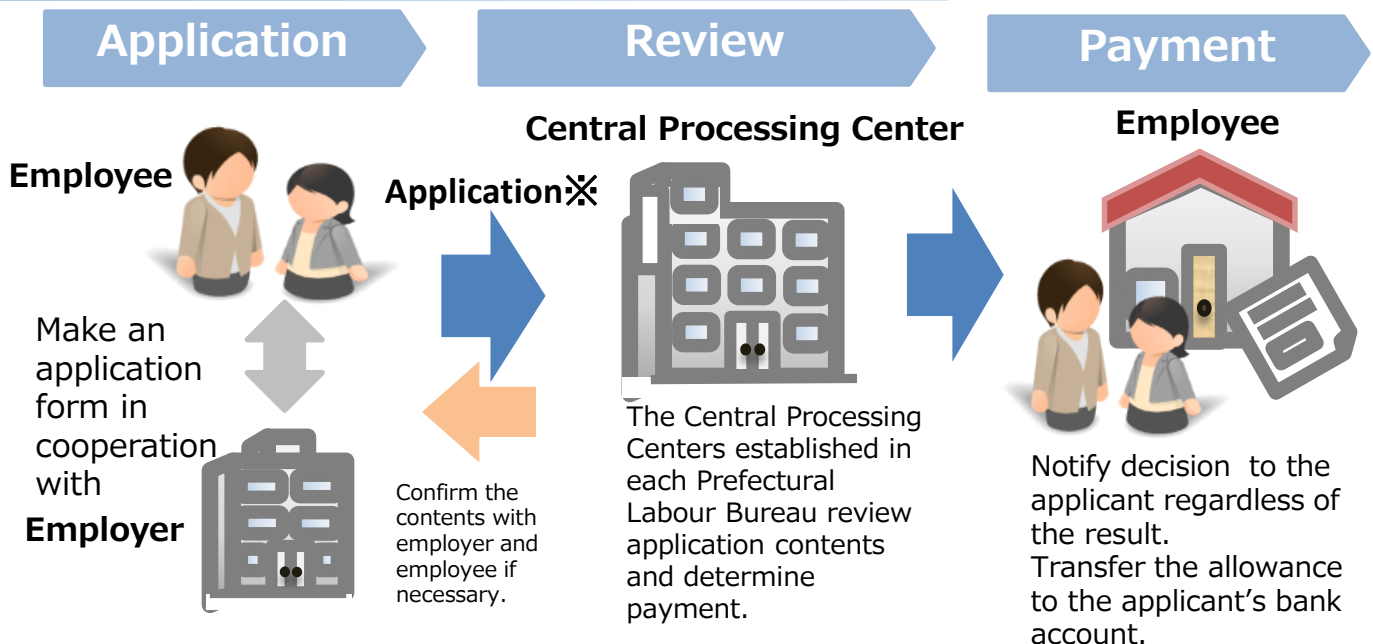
Application

Review

Payment

Employee

Make an application form in cooperation with

Employer

Application※

Confirm the contents with employer and employee if necessary.

Central Processing Center

The Central Processing Centers established in each Prefectural Labour Bureau review application contents and determine payment.

Employee

Notify decision to the applicant regardless of the result.
Transfer the allowance to the applicant's bank account.